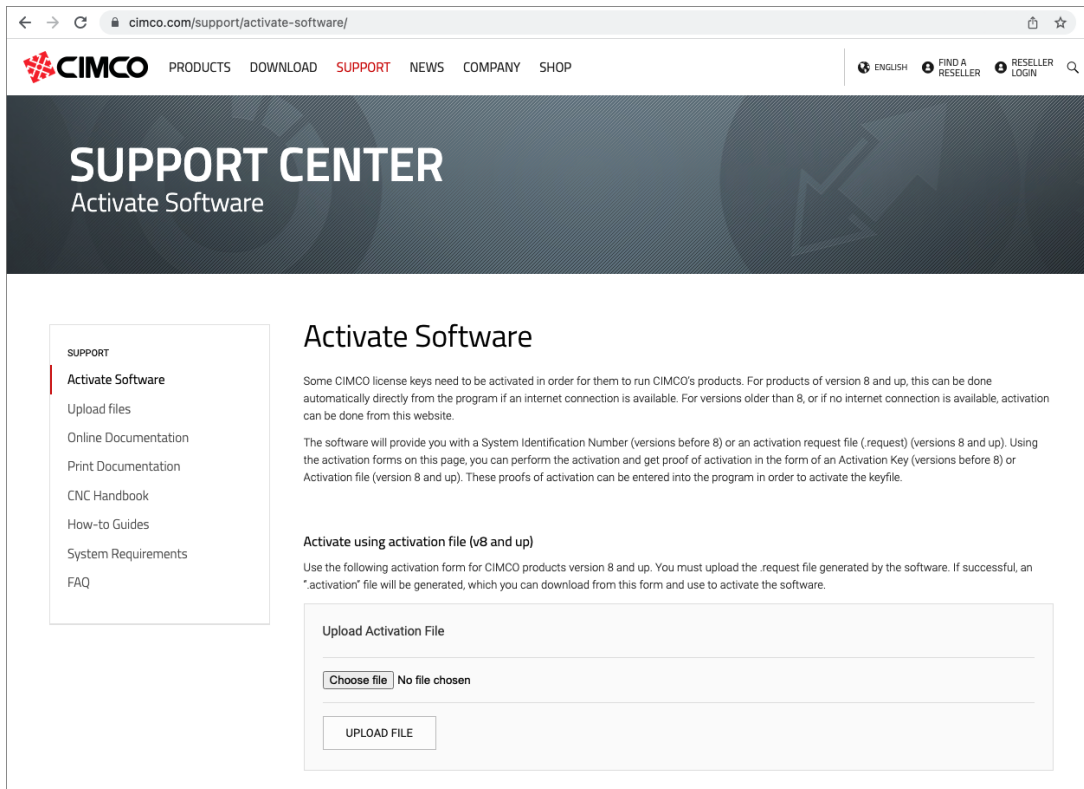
cimco.com/support/activate-software/

CIMCO PRODUCTS DOWNLOAD SUPPORT NEWS COMPANY SHOP

ENGLISH FIND A RESELLER RESELLER LOGIN

SUPPORT CENTER
Activate Software

SUPPORT
Activate Software
Upload files
Online Documentation
Print Documentation
CNC Handbook
How-to Guides
System Requirements
FAQ

Activate Software

Some CIMCO license keys need to be activated in order for them to run CIMCO's products. For products of version 8 and up, this can be done automatically directly from the program if an internet connection is available. For versions older than 8, or if no internet connection is available, activation can be done from this website.

The software will provide you with a System Identification Number (versions before 8) or an activation request file (.request) (versions 8 and up). Using the activation forms on this page, you can perform the activation and get proof of activation in the form of an Activation Key (versions before 8) or Activation file (version 8 and up). These proofs of activation can be entered into the program in order to activate the keyfile.

Activate using activation file (v8 and up)

Use the following activation form for CIMCO products version 8 and up. You must upload the .request file generated by the software. If successful, an ".activation" file will be generated, which you can download from this form and use to activate the software.

Upload Activation File

Choose file No file chosen

UPLOAD FILE